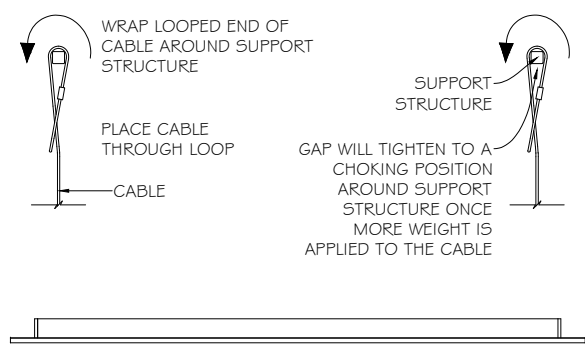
WRAP LOOPED END OF CABLE AROUND SUPPORT STRUCTURE

PLACE CABLE THROUGH LOOP

CABLE

SUPPORT STRUCTURE

GAP WILL TIGHTEN TO A CHOKING POSITION AROUND SUPPORT STRUCTURE ONCE MORE WEIGHT IS APPLIED TO THE CABLE